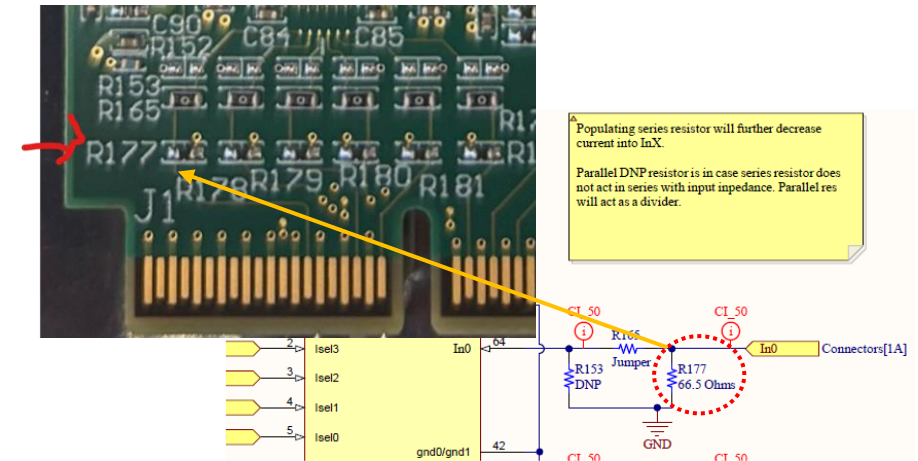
C90
R152
C84
C85
R153
R165
R177
R1
R178
R179
R180
R181
J1

Populating series resistor will further decrease current into InX.

Parallel DNP resistor is in case series resistor does not act in series with input inpedance. Parallel res will act as a divider.

CI_50
CI_50
R165
Jumper
R153
DNP
R177
66.5 Ohms
In0
Connectors[1A]
GND
2
Isel3
In0
64
3
Isel2
4
Isel1
5
Isel0
gnd0/gnd1
42
CI_50
CI_50